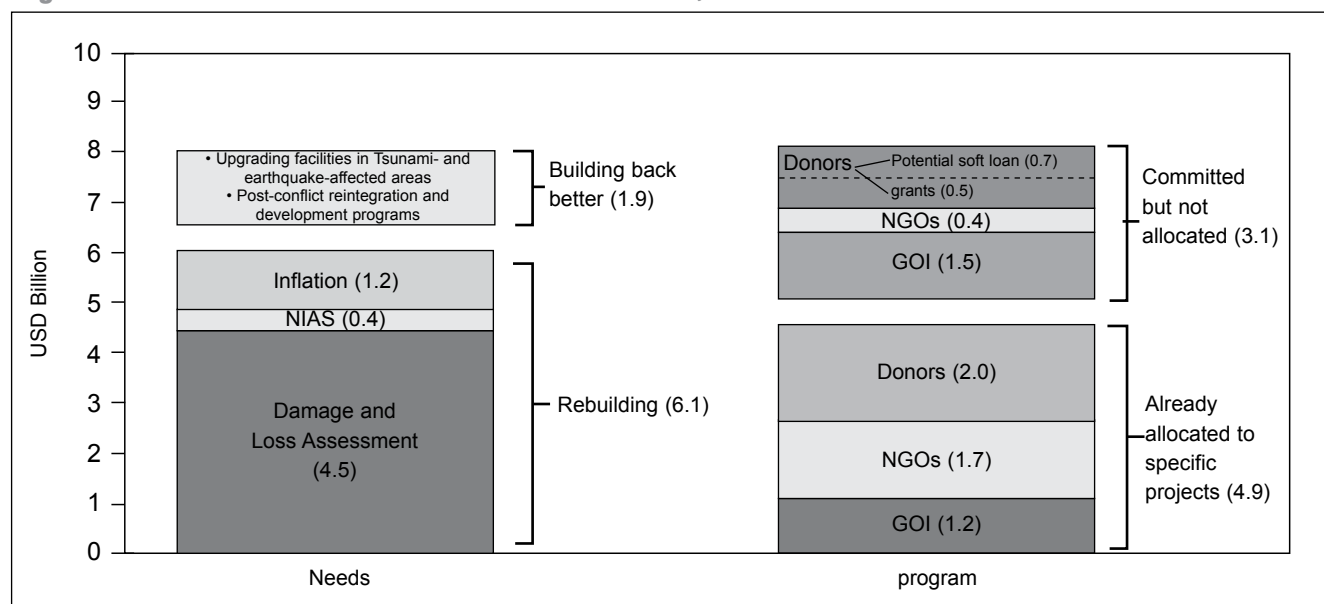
10
9
8
7
6
5
4
3
2
1
0

USD Billion

• Upgrading facilities in Tsunami- and earthquake-affected areas
• Post-conflict reintegration and development programs

Building back better (1.9)

Inflation (1.2)
NIAS (0.4)
Damage and Loss Assessment (4.5)

Rebuilding (6.1)

Donors
Potential soft loan (0.7)
grants (0.5)
NGOs (0.4)
GOI (1.5)

Committed but not allocated (3.1)

Donors (2.0)
NGOs (1.7)
GOI (1.2)

Already allocated to specific projects (4.9)

Needs

program